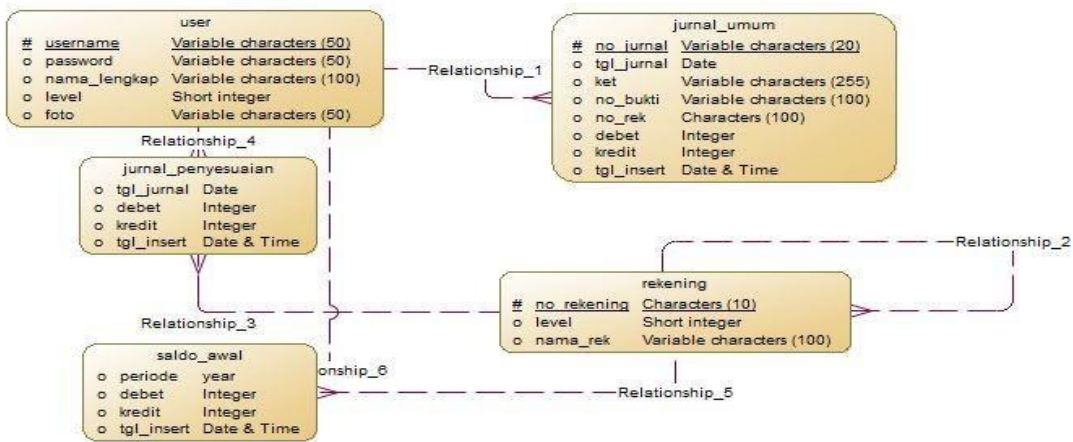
user

| | | |
|---|---|---|
| # | username | Variable characters (50) |
| o | password | Variable characters (50) |
| o | nama_lengkap | Variable characters (100) |
| o | level | Short integer |
| o | foto | Variable characters (50) |

Relationship_1

jurnal_umum

| | | |
|---|---|---|
| # | no_jurnal | Variable characters (20) |
| o | tgl_jurnal | Date |
| o | ket | Variable characters (255) |
| o | no_bukti | Variable characters (100) |
| o | no_rek | Characters (100) |
| o | debet | Integer |
| o | kredit | Integer |
| o | tgl_insert | Date & Time |

Relationship_4

jurnal_penyesuaian

| | | |
|---|---|---|
| o | tgl_jurnal | Date |
| o | debet | Integer |
| o | kredit | Integer |
| o | tgl_insert | Date & Time |

Relationship_2

rekening

| | | |
|---|---|---|
| # | no_rekening | Characters (10) |
| o | level | Short integer |
| o | nama_rek | Variable characters (100) |

Relationship_3

saldo_awal

| | | |
|---|---|---|
| o | periode | year |
| o | debet | Integer |
| o | kredit | Integer |
| o | tgl_insert | Date & Time |

onship_6

Relationship_5